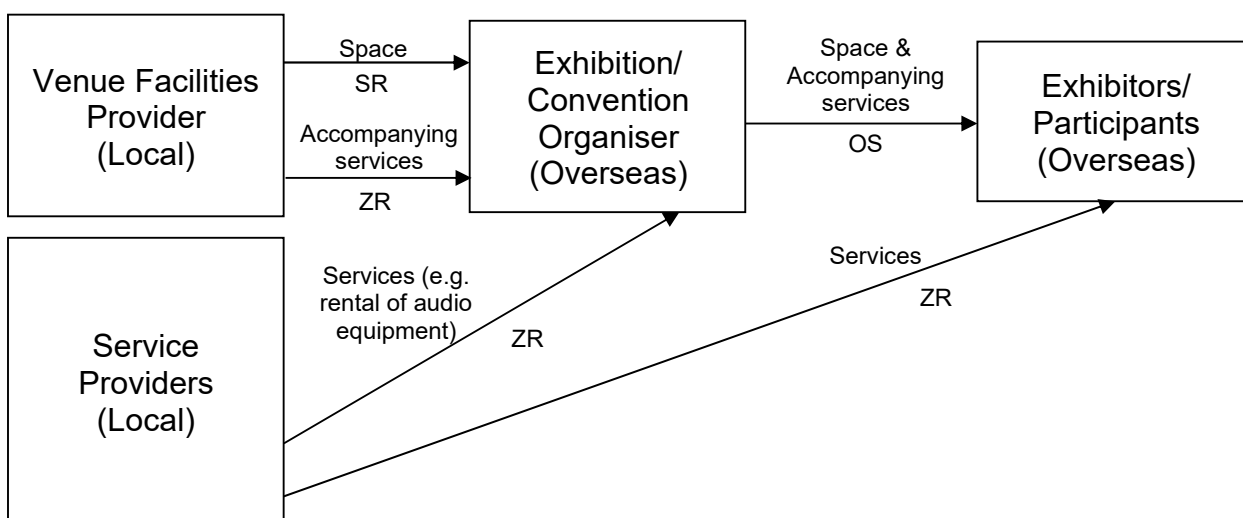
Venue Facilities Provider (Local)

Space

SR

Accompanying services

ZR

Exhibition/ Convention Organiser (Overseas)

Space & Accompanying services

OS

Exhibitors/ Participants (Overseas)

Service Providers (Local)

Services (e.g. rental of audio equipment)

ZR

Services

ZR